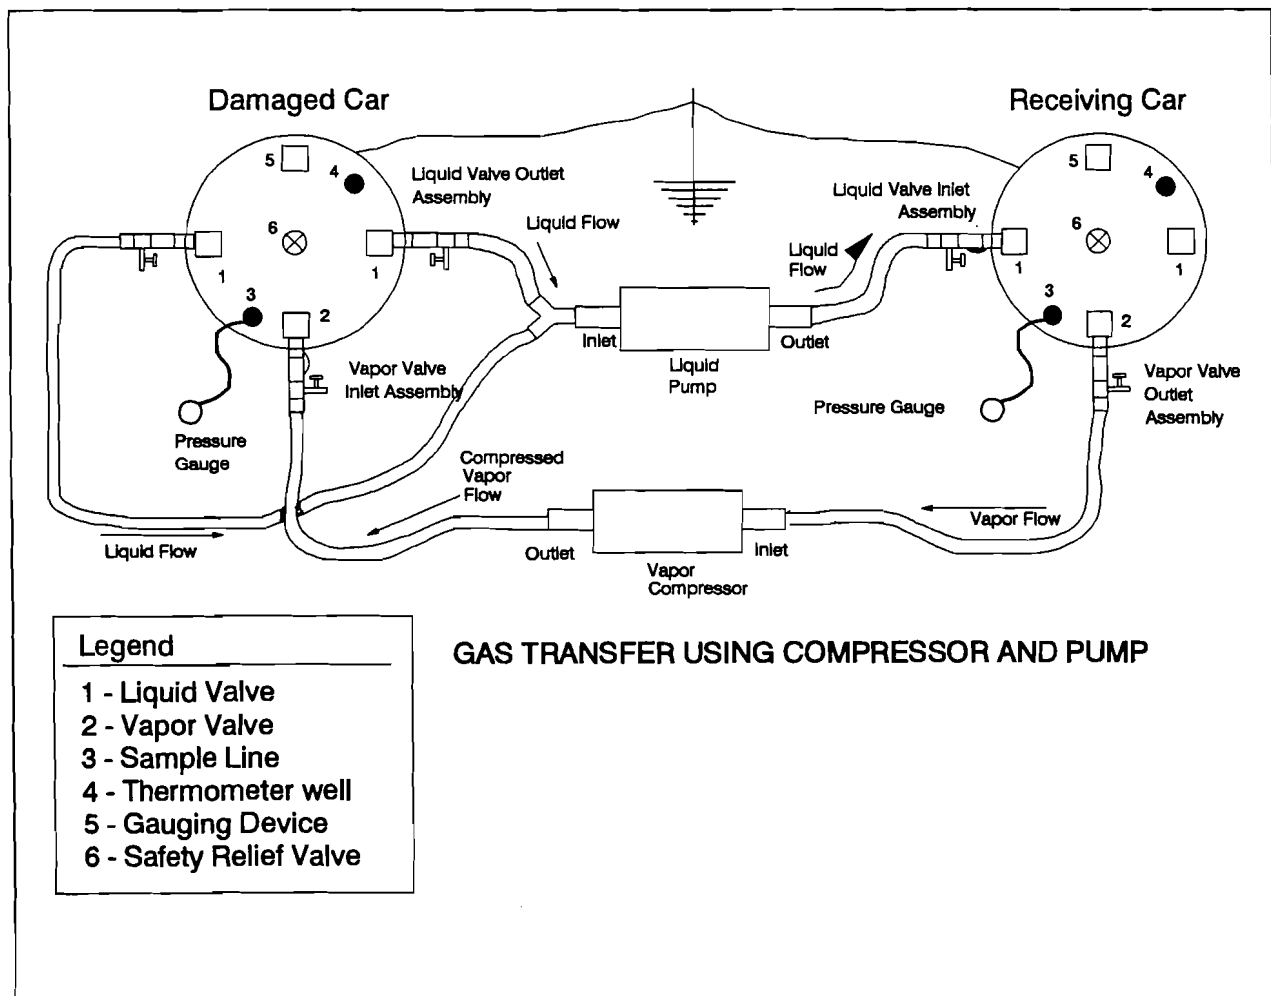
Damaged Car

Receiving Car

5
4
6
1
1
3
2

Liquid Valve Outlet Assembly

Liquid Flow

Liquid Valve Inlet Assembly

Liquid Flow

5
4
6
1
1
3
2

Inlet

Liquid Pump

Outlet

Vapor Valve Inlet Assembly

Pressure Gauge

Pressure Gauge

Vapor Valve Outlet Assembly

Compressed Vapor Flow

Vapor Flow

Liquid Flow

Outlet

Vapor Compressor

Inlet

Legend
1 - Liquid Valve
2 - Vapor Valve
3 - Sample Line
4 - Thermometer well
5 - Gauging Device
6 - Safety Relief Valve

GAS TRANSFER USING COMPRESSOR AND PUMP